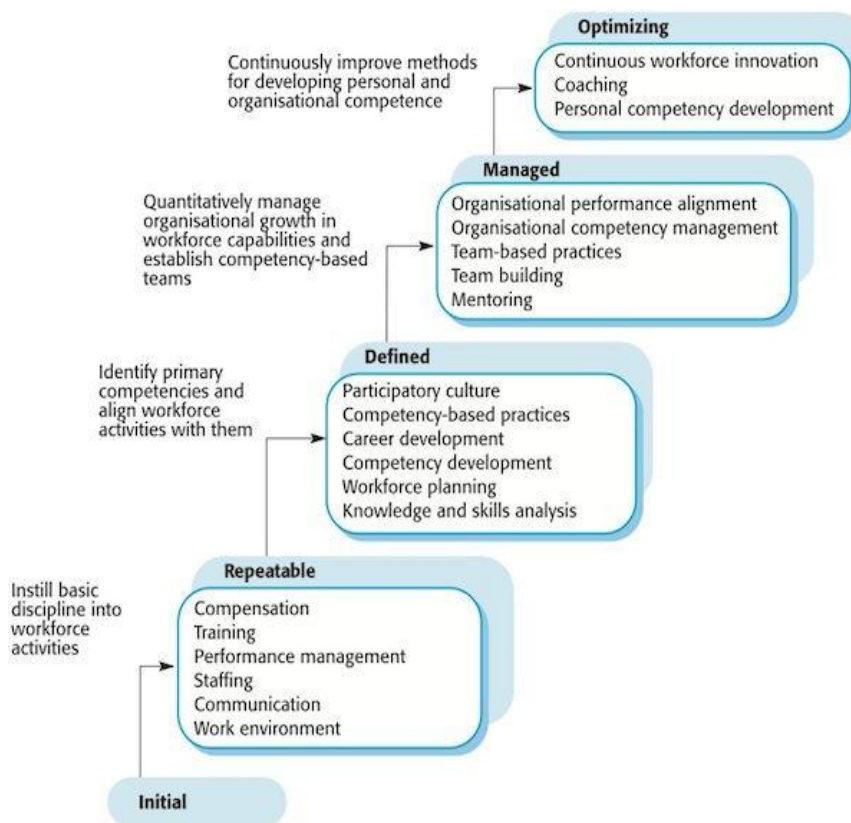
Optimizing

Continuously improve methods for developing personal and organisational competence

Continuous workforce innovation
Coaching
Personal competency development

Managed

Quantitatively manage organisational growth in workforce capabilities and establish competency-based teams

Organisational performance alignment
Organisational competency management
Team-based practices
Team building
Mentoring

Defined

Identify primary competencies and align workforce activities with them

Participatory culture
Competency-based practices
Career development
Competency development
Workforce planning
Knowledge and skills analysis

Repeatable

Instill basic discipline into workforce activities

Compensation
Training
Performance management
Staffing
Communication
Work environment

Initial